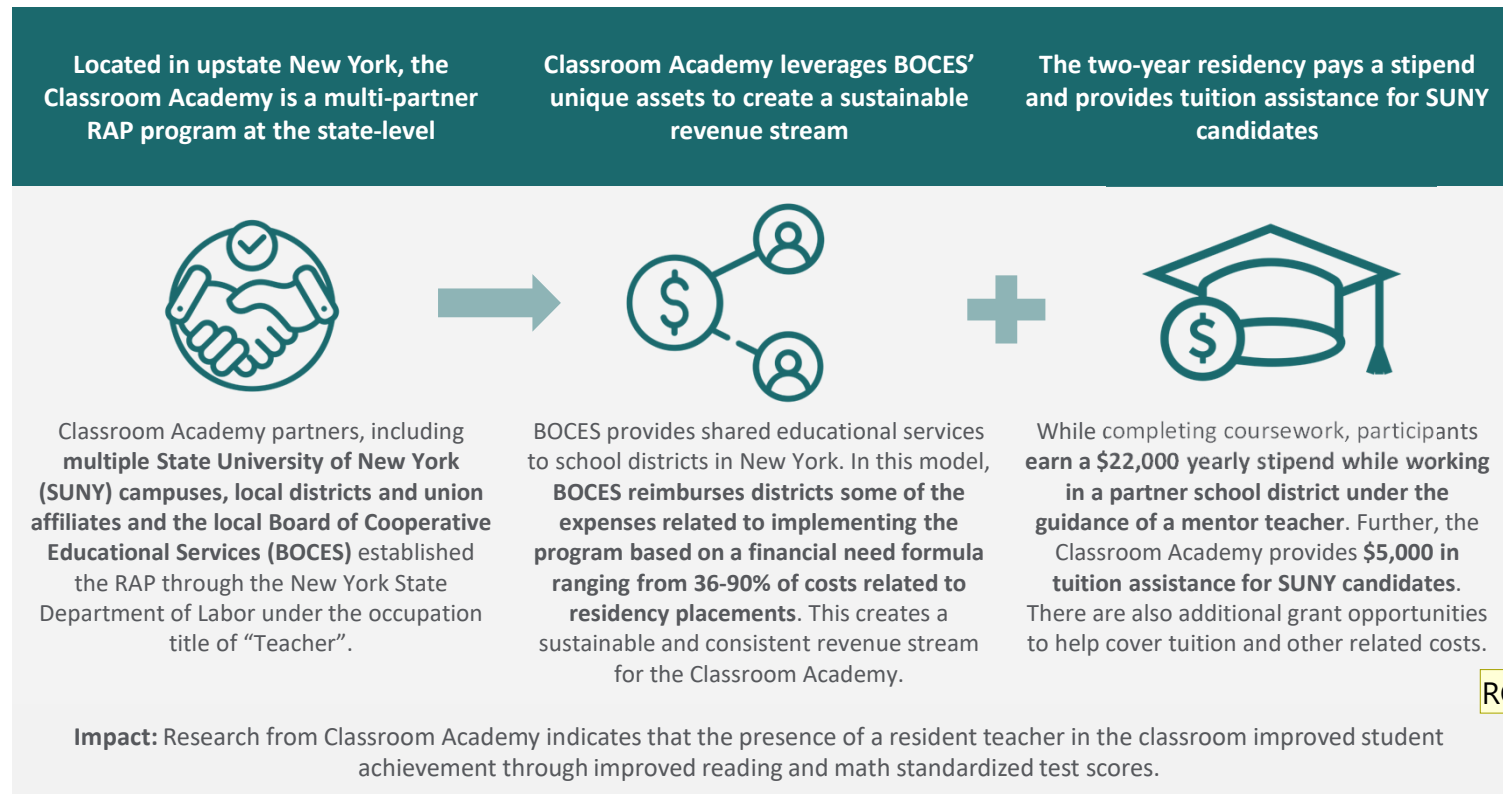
Located in upstate New York, the Classroom Academy is a multi-partner RAP program at the state-level

Classroom Academy leverages BOCES' unique assets to create a sustainable revenue stream

The two-year residency pays a stipend and provides tuition assistance for SUNY candidates

Classroom Academy partners, including multiple State University of New York (SUNY) campuses, local districts and union affiliates and the local Board of Cooperative Educational Services (BOCES) established the RAP through the New York State Department of Labor under the occupation title of "Teacher".

BOCES provides shared educational services to school districts in New York. In this model, BOCES reimburses districts some of the expenses related to implementing the program based on a financial need formula ranging from 36-90% of costs related to residency placements. This creates a sustainable and consistent revenue stream for the Classroom Academy.

While completing coursework, participants earn a $22,000 yearly stipend while working in a partner school district under the guidance of a mentor teacher. Further, the Classroom Academy provides $5,000 in tuition assistance for SUNY candidates. There are also additional grant opportunities to help cover tuition and other related costs.

R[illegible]

Impact: Research from Classroom Academy indicates that the presence of a resident teacher in the classroom improved student achievement through improved reading and math standardized test scores.